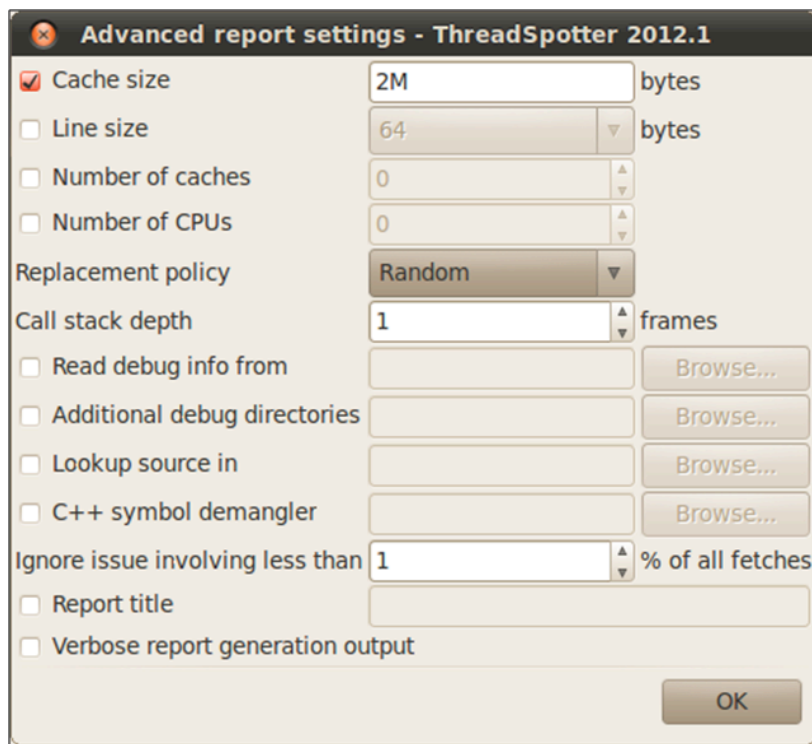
Advanced report settings - ThreadSpotter 2012.1

Cache size 2M bytes

Line size 64 bytes

Number of caches 0

Number of CPUs 0

Replacement policy Random

Call stack depth 1 frames

Read debug info from Browse...

Additional debug directories Browse...

Lookup source in Browse...

C++ symbol demangler Browse...

Ignore issue involving less than 1 % of all fetches

Report title

Verbose report generation output

OK